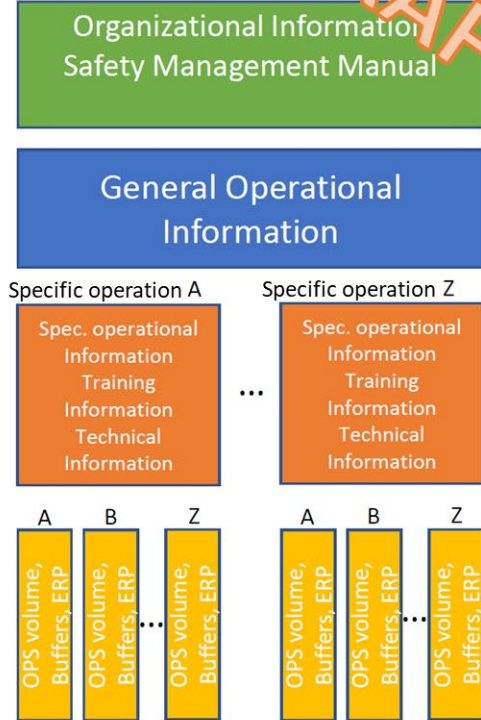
Organizational Informatio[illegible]
Safety Management Manual

General Operational Information

Specific operation A

Spec. operational Information
Training Information
Technical Information

...

Specific operation Z

Spec. operational Information
Training Information
Technical Information

A
OPS volume, Buffers, ERP

B
OPS volume, Buffers, ERP

...

Z
OPS volume, Buffers, ERP

A
OPS volume, Buffers, ERP

B
OPS volume, Buffers, ERP

...

Z
OPS volume, Buffers, ERP